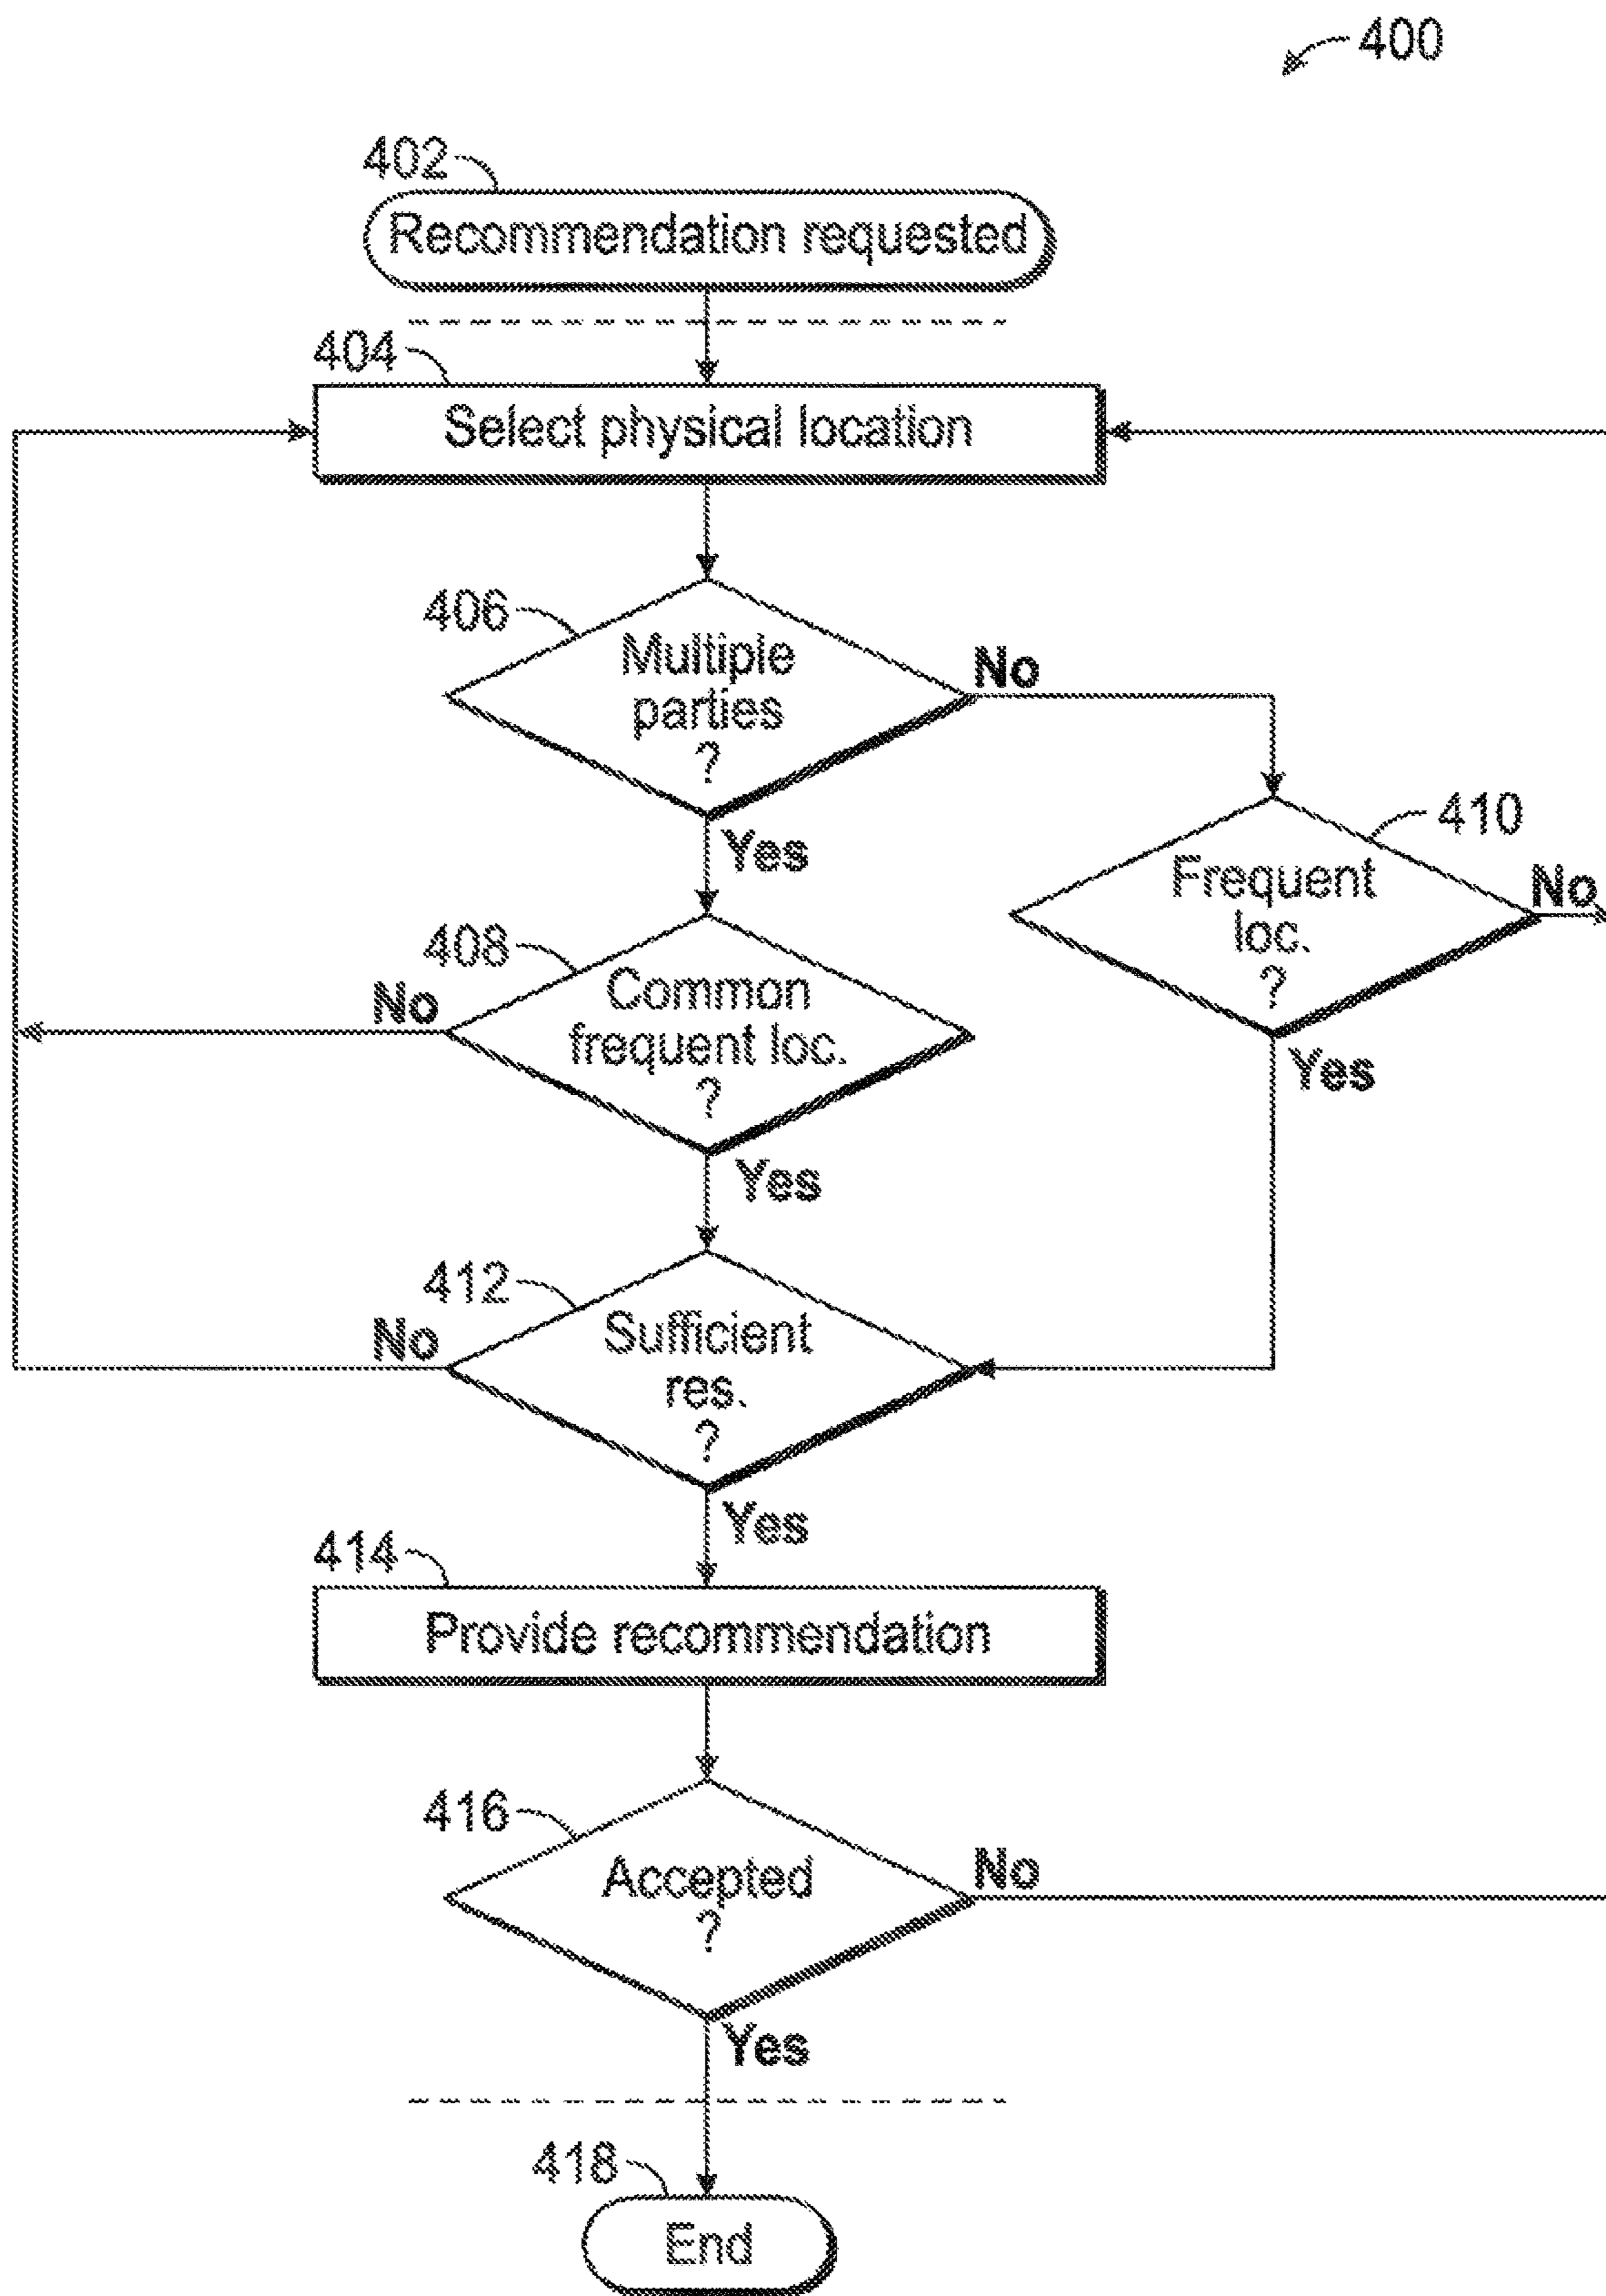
400

402

Recommendation requested

404

Select physical location

406

Multiple parties ?

No

Yes

410

Frequent loc. ?

No

408

Common frequent loc. ?

No

Yes

Yes

412

Sufficient res. ?

No

Yes

414

Provide recommendation

416

Accepted ?

No

Yes

418

End